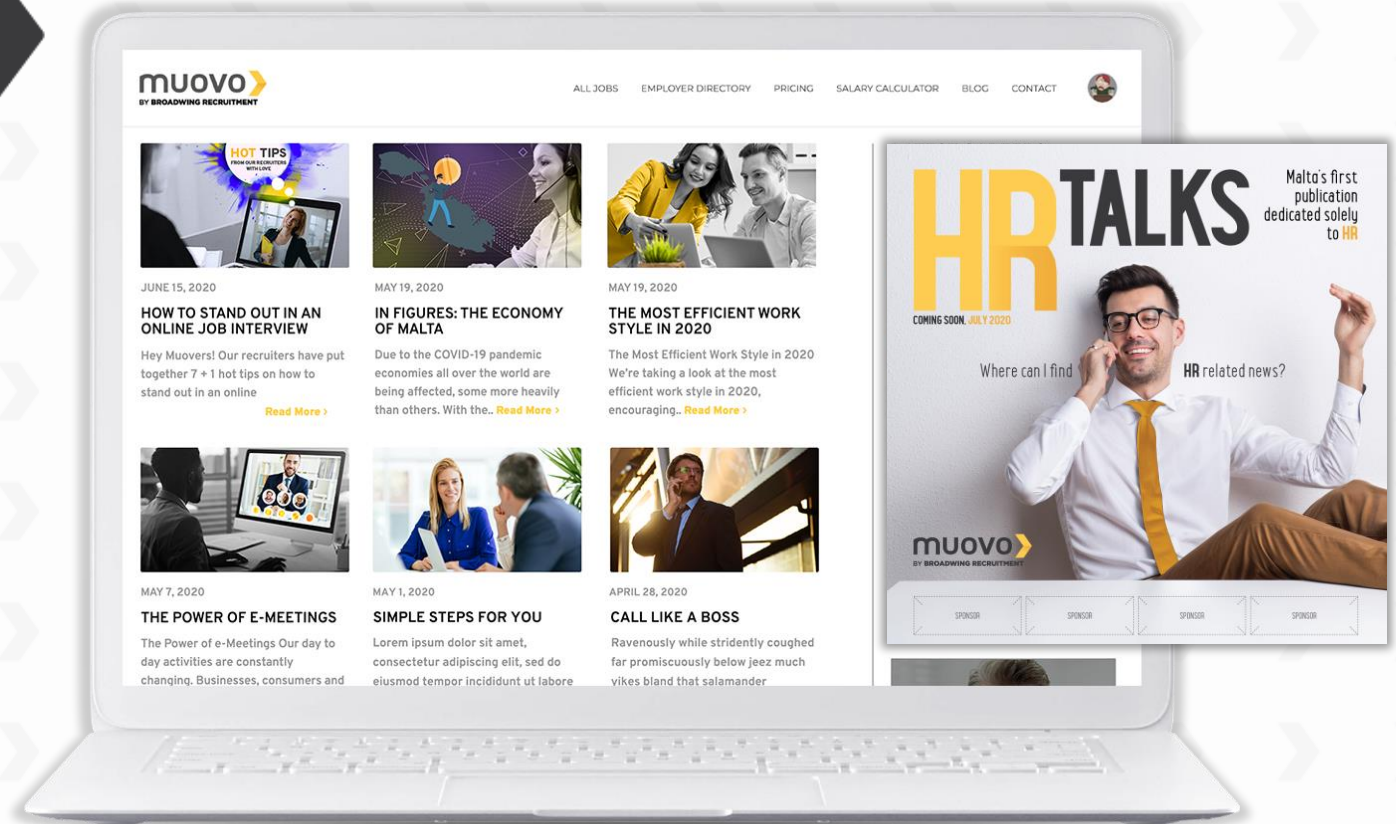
muovo
BY BROADWING RECRUITMENT

ALL JOBS EMPLOYER DIRECTORY PRICING SALARY CALCULATOR BLOG CONTACT

HOT TIPS
FROM OUR RECRUITERS WITH LOVE

JUNE 15, 2020
HOW TO STAND OUT IN AN ONLINE JOB INTERVIEW
Hey Muovers! Our recruiters have put together 7 + 1 hot tips on how to stand out in an online
Read More ›

MAY 19, 2020
IN FIGURES: THE ECONOMY OF MALTA
Due to the COVID-19 pandemic economies all over the world are being affected, some more heavily than others. With the.. Read More ›

MAY 19, 2020
THE MOST EFFICIENT WORK STYLE IN 2020
The Most Efficient Work Style in 2020 We're taking a look at the most efficient work style in 2020, encouraging.. Read More ›

MAY 7, 2020
THE POWER OF E-MEETINGS
The Power of e-Meetings Our day to day activities are constantly changing. Businesses, consumers and

MAY 1, 2020
SIMPLE STEPS FOR YOU
Lorem ipsum dolor sit amet, consectetur adipiscing elit, sed do eiusmod tempor incididunt ut labore

APRIL 28, 2020
CALL LIKE A BOSS
Ravenously while stridently coughed far promiscuously below jeez much yikes bland that salamander

HR TALKS
Malta's first publication dedicated solely to HR
COMING SOON, JULY 2020
Where can I find HR related news?
muovo
BY BROADWING RECRUITMENT
SPONSOR SPONSOR SPONSOR SPONSOR